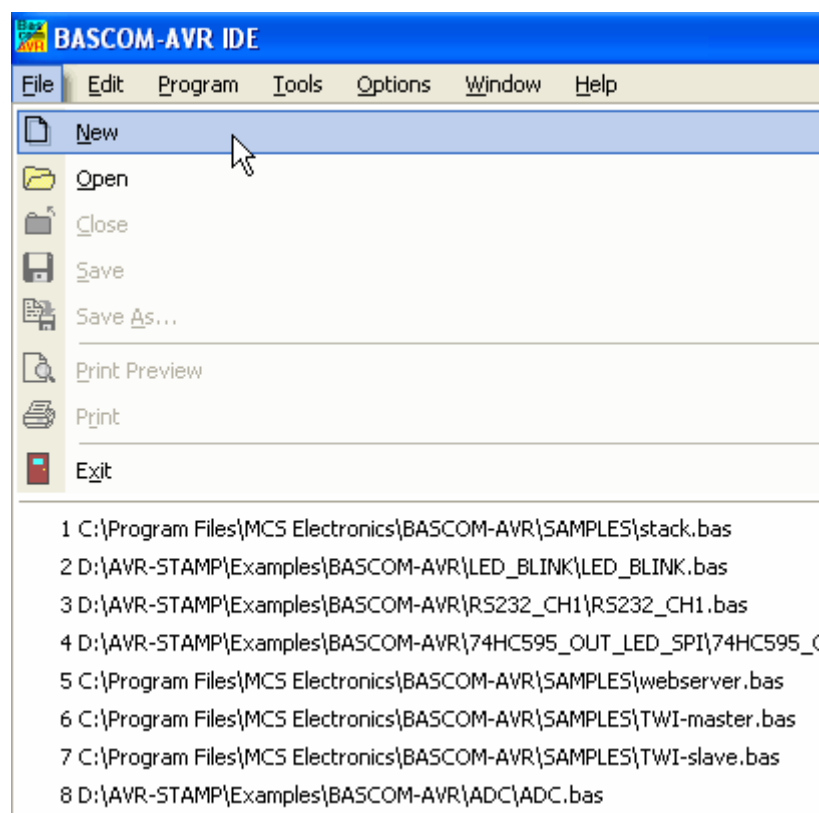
BASCOM-AVR IDE

File Edit Program Tools Options Window Help

New
Open
Close
Save
Save As...
Print Preview
Print
Exit

1 C:\Program Files\MCS Electronics\BASCOM-AVR\SAMPLES\stack.bas
2 D:\AVR-STAMP\Examples\BASCOM-AVR\LED_BLINK\LED_BLINK.bas
3 D:\AVR-STAMP\Examples\BASCOM-AVR\RS232_CH1\RS232_CH1.bas
4 D:\AVR-STAMP\Examples\BASCOM-AVR\74HC595_OUT_LED_SPI\74HC595_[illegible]
5 C:\Program Files\MCS Electronics\BASCOM-AVR\SAMPLES\webserver.bas
6 C:\Program Files\MCS Electronics\BASCOM-AVR\SAMPLES\TWI-master.bas
7 C:\Program Files\MCS Electronics\BASCOM-AVR\SAMPLES\TWI-slave.bas
8 D:\AVR-STAMP\Examples\BASCOM-AVR\ADC\ADC.bas